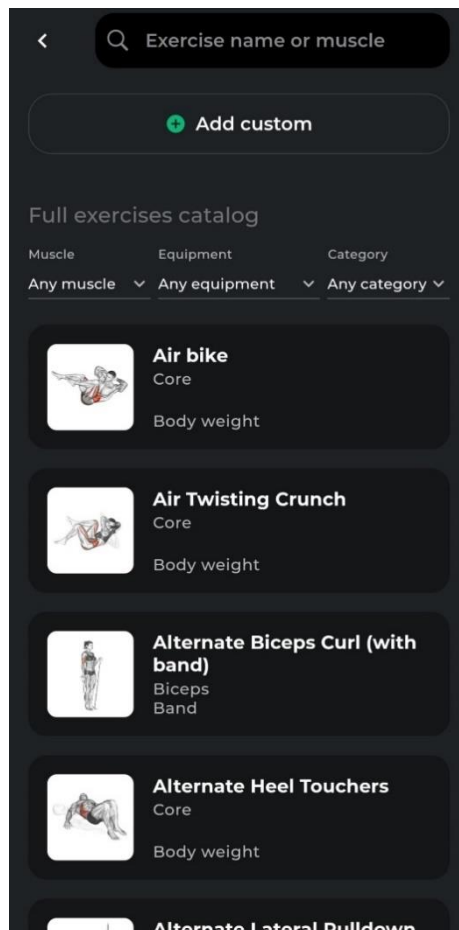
Exercise name or muscle

Add custom

Full exercises catalog

Muscle
Any muscle

Equipment
Any equipment

Category
Any category

Air bike
Core
Body weight

Air Twisting Crunch
Core
Body weight

Alternate Biceps Curl (with band)
Biceps
Band

Alternate Heel Touchers
Core
Body weight

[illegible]